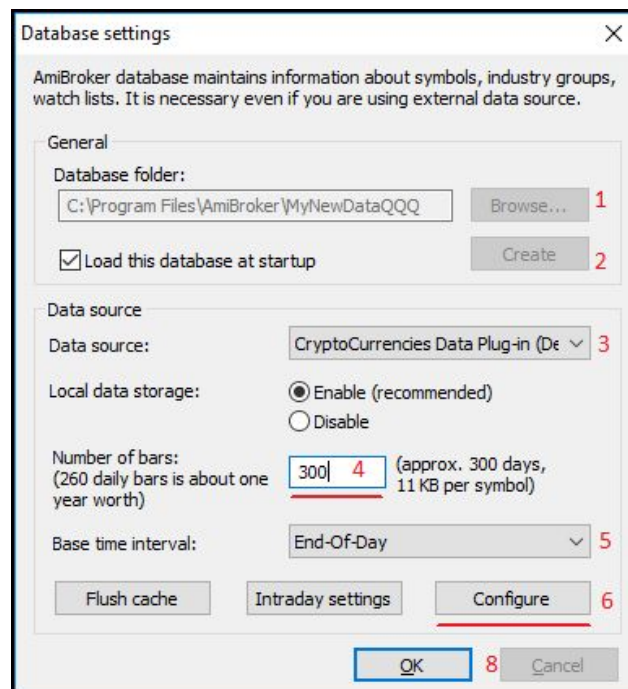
Database settings
×

AmiBroker database maintains information about symbols, industry groups, watch lists. It is necessary even if you are using external data source.

General

Database folder:

C:\Program Files\AmiBroker\MyNewDataQQQ

Browse... 1

Load this database at startup

Create 2

Data source

Data source:

CryptoCurrencies Data Plug-in (De 3

Local data storage:

Enable (recommended)

Disable

Number of bars:
(260 daily bars is about one year worth)

300 4

(approx. 300 days, 11 KB per symbol)

Base time interval:

End-Of-Day 5

Flush cache

Intraday settings

Configure 6

OK 8

Cancel